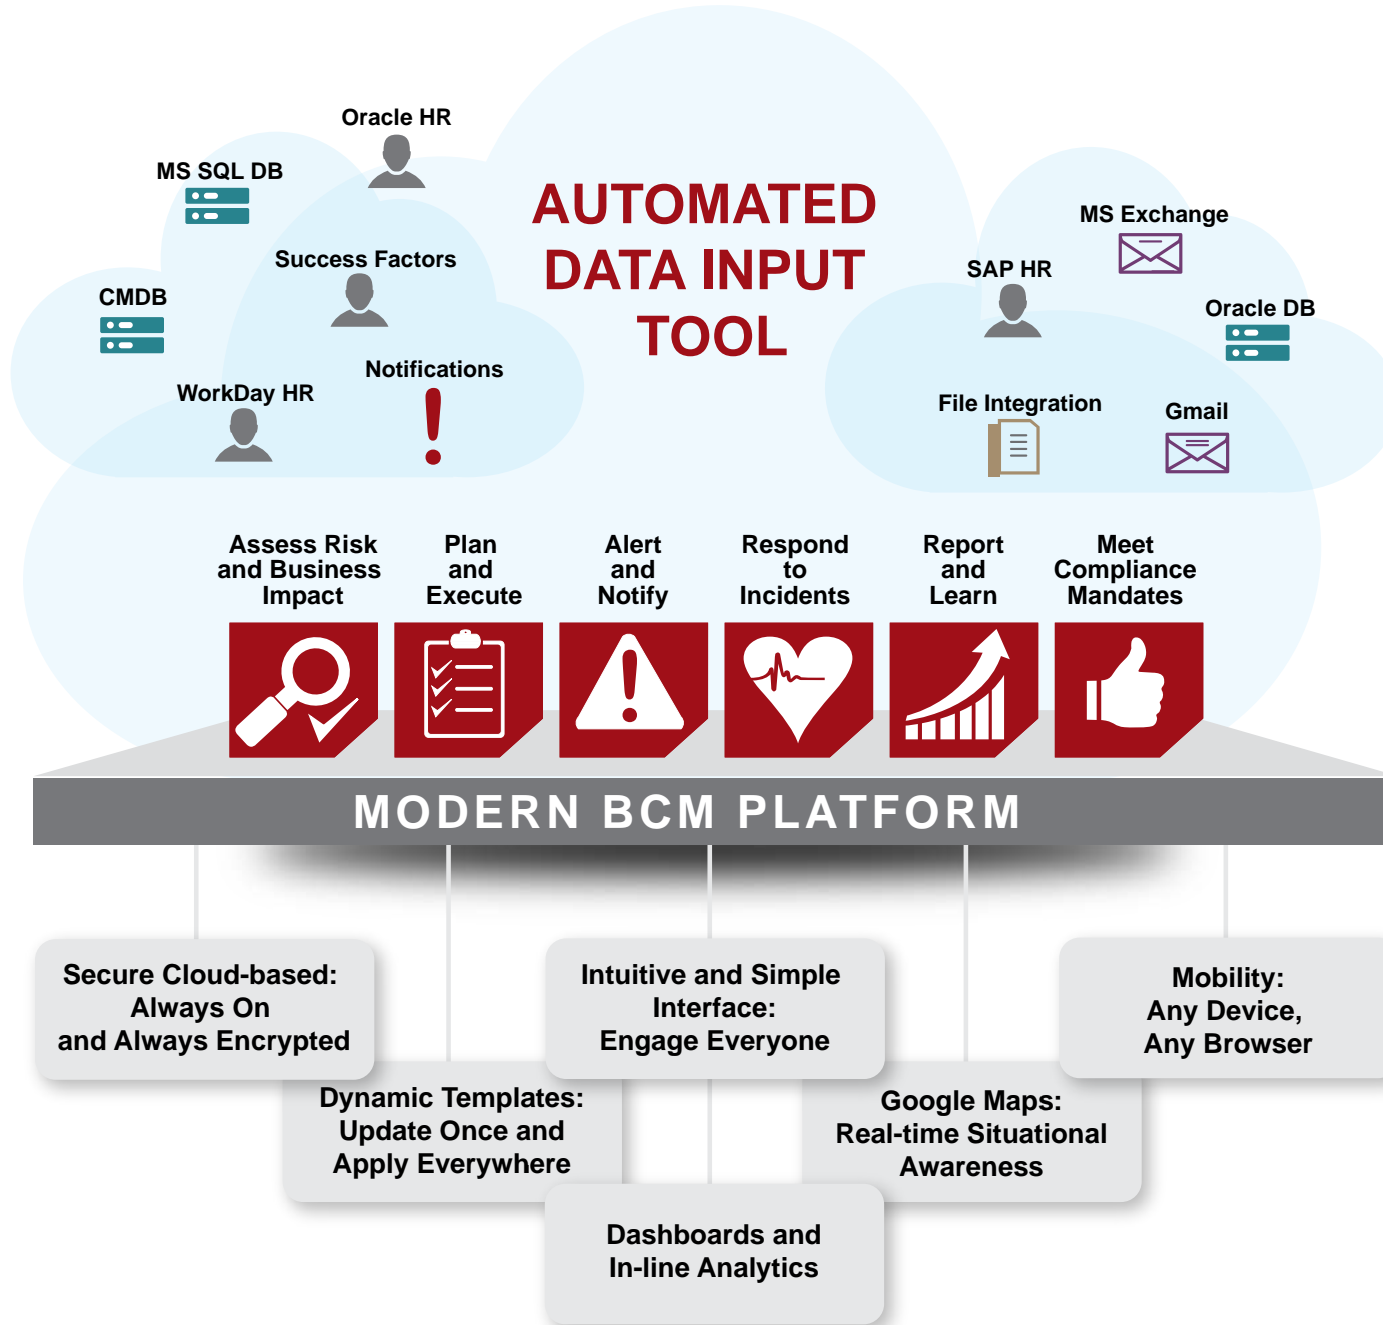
Oracle HR

MS SQL DB

Success Factors

CMDB

Notifications

WorkDay HR

AUTOMATED DATA INPUT TOOL

MS Exchange

SAP HR

Oracle DB

File Integration

Gmail

Assess Risk and Business Impact

Plan and Execute

Alert and Notify

Respond to Incidents

Report and Learn

Meet Compliance Mandates

MODERN BCM PLATFORM

Secure Cloud-based: Always On and Always Encrypted

Intuitive and Simple Interface: Engage Everyone

Mobility: Any Device, Any Browser

Dynamic Templates: Update Once and Apply Everywhere

Google Maps: Real-time Situational Awareness

Dashboards and In-line Analytics